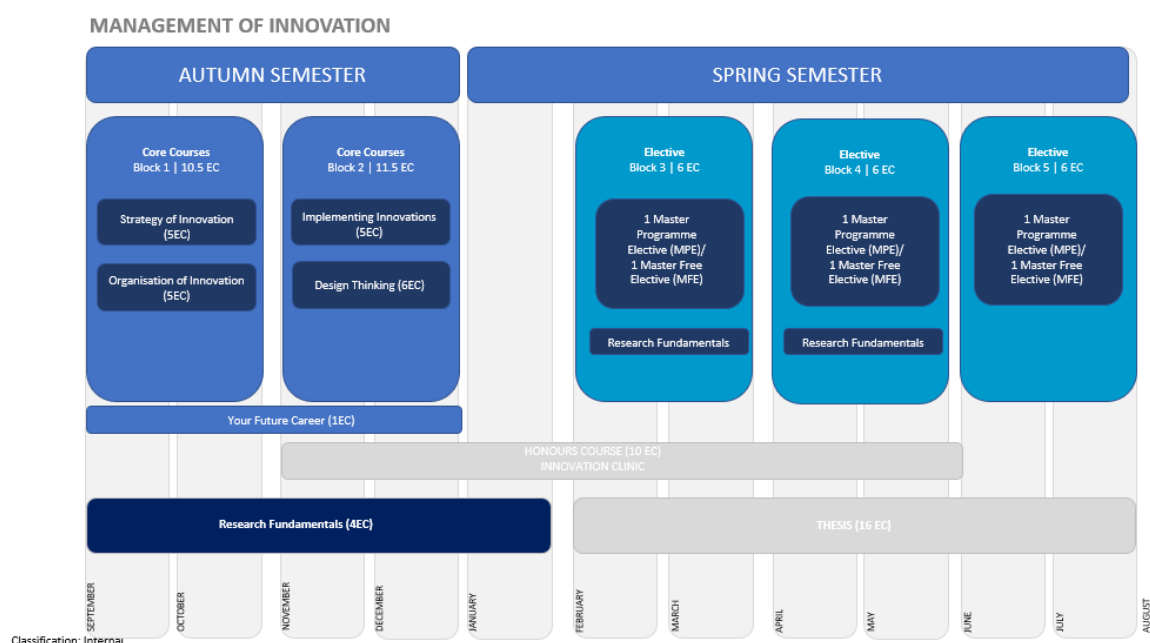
MANAGEMENT OF INNOVATION

AUTUMN SEMESTER

SPRING SEMESTER

Core Courses
Block 1 | 10.5 EC

Strategy of Innovation (5EC)

Organisation of Innovation (5EC)

Core Courses
Block 2 | 11.5 EC

Implementing Innovations (5EC)

Design Thinking (6EC)

Elective
Block 3 | 6 EC

1 Master Programme Elective (MPE)/ 1 Master Free Elective (MFE)

Research Fundamentals

Elective
Block 4 | 6 EC

1 Master Programme Elective (MPE)/ 1 Master Free Elective (MFE)

Research Fundamentals

Elective
Block 5 | 6 EC

1 Master Programme Elective (MPE)/ 1 Master Free Elective (MFE)

Your Future Career (1EC)

HONOURS COURSE (10 EC)
INNOVATION CLINIC

Research Fundamentals (4EC)

THESIS (16 EC)

SEPTEMBER
OCTOBER
NOVEMBER
DECEMBER
JANUARY
FEBRUARY
MARCH
APRIL
MAY
JUNE
JULY
AUGUST

Classification: Internal